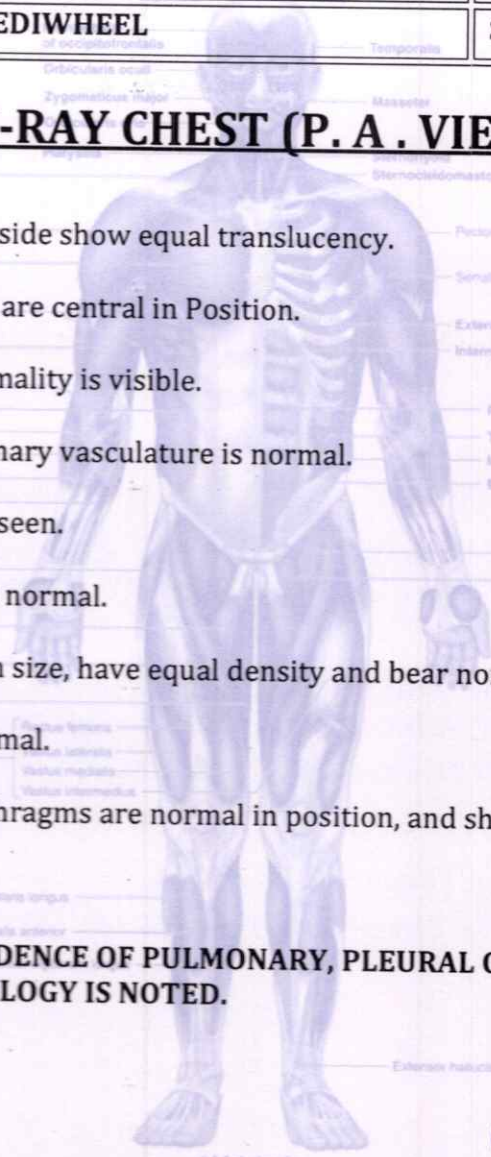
EDIWHEEL

of occipitofrontalis
Temporalis
Orbicularis oculi
Zygomaticus major
Masseter
Platysma
Sternohyoid
Sternocleidomastoid

-RAY CHEST (P. A . VIE

side show equal translucency.

are central in Position.

nality is visible.

nary vasculature is normal.

seen.

normal.

n size, have equal density and bear no

mal.

Rectus femoris
Vastus lateralis
Vastus medialis
Vastus intermedius

hragms are normal in position, and sh

DENCE OF PULMONARY, PLEURAL C
LOGY IS NOTED.

Extensor halluci